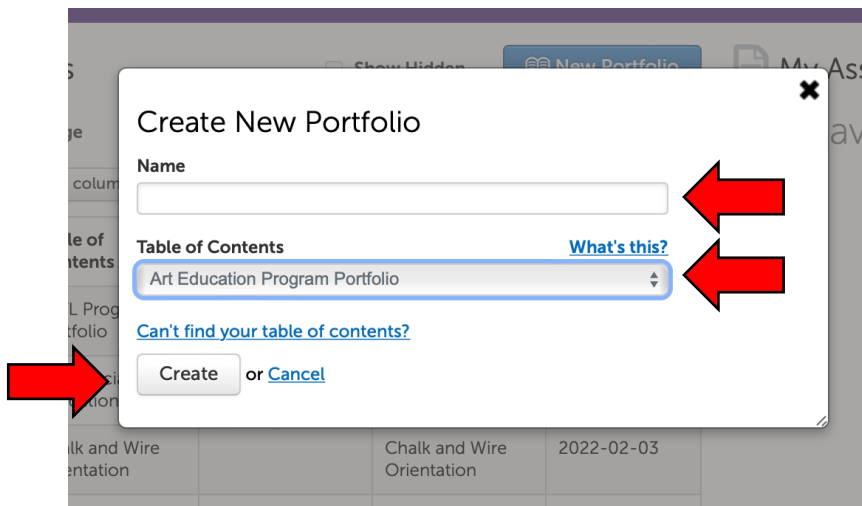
s

Show Hidden

New Portfolio

My Ass

ge

colum

le of
ntents

L Prog
tfolio

cia
tion

lk and Wire
entation

Chalk and Wire
Orientation

2022-02-03

Create New Portfolio

Name

Table of Contents

What's this?

Art Education Program Portfolio

Can't find your table of contents?

Create or Cancel